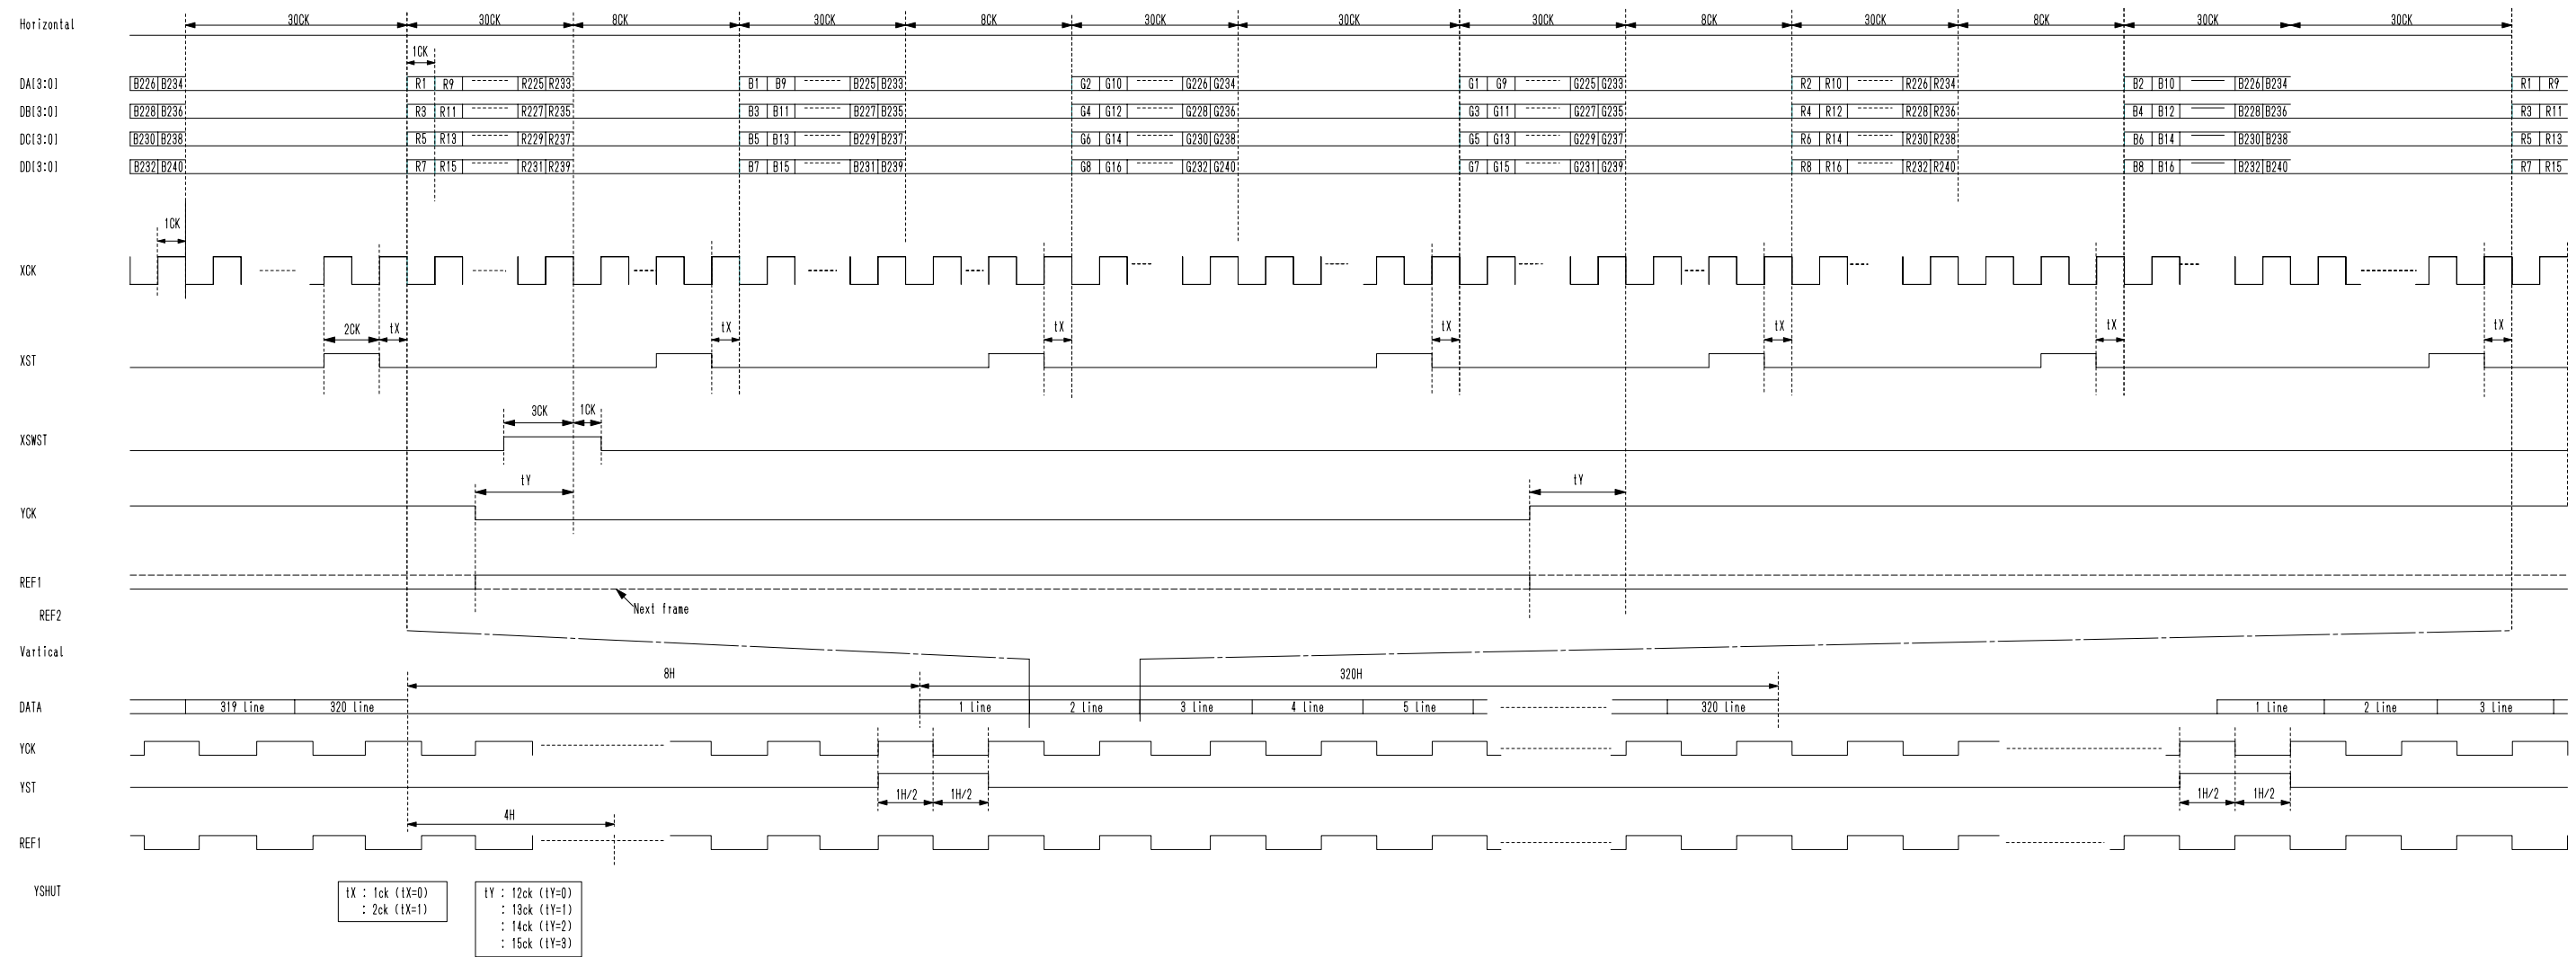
Horizontal

30CK 30CK 8CK 30CK 8CK 30CK 30CK 30CK 8CK 30CK 8CK 30CK 30CK

1CK

DA[3:0] B226 B234 R1 R9 R225 R233 B1 B9 B225 B233 G2 G10 G226 G234 G1 G9 G225 G233 R2 R10 R226 R234 B2 B10 B226 B234 R1 R9

DB[3:0] B228 B236 R3 R11 R227 R235 B3 B11 B227 B235 G4 G12 G228 G236 G3 G11 G227 G235 R4 R12 R228 R236 B4 B12 B228 B236 R3 R11

DC[3:0] B230 B238 R5 R13 R229 R237 B5 B13 B229 B237 G6 G14 G230 G238 G5 G13 G229 G237 R6 R14 R230 R238 B6 B14 B230 B238 R5 R13

DD[3:0] B232 B240 R7 R15 R231 R239 B7 B15 B231 B239 G8 G16 G232 G240 G7 G15 G231 G239 R8 R16 R232 R240 B8 B16 B232 B240 R7 R15

1CK

XCK

2CK tX tX tX tX tX tX tX

XST

3CK 1CK

XSWST

tY tY

YCK

REF1

REF2

Next frame

Vartical

8H 320H

DATA 319 line 320 line 1 line 2 line 3 line 4 line 5 line 320 line 1 line 2 line 3 line

YCK

YST

1H/2 1H/2 1H/2 1H/2

4H

REF1

YSHUT

tX : 1ck (tX=0)
: 2ck (tX=1)

tY : 12ck (tY=0)
: 13ck (tY=1)
: 14ck (tY=2)
: 15ck (tY=3)